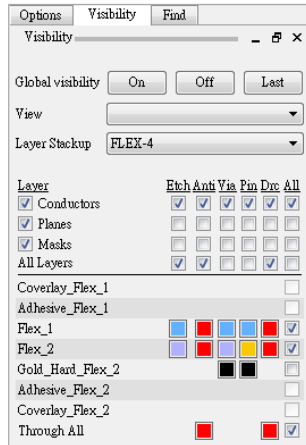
Options Visibility Find

Visibility

Global visibility On Off Last

View

Layer Stackup FLEX-4

Layer Etch Anti Via Pin Drc All

Conductors

Planes

Masks

All Layers

Coverlay_Flex_1

Adhesive_Flex_1

Flex_1

Flex_2

Gold_Hard_Flex_2

Adhesive_Flex_2

Coverlay_Flex_2

Through All